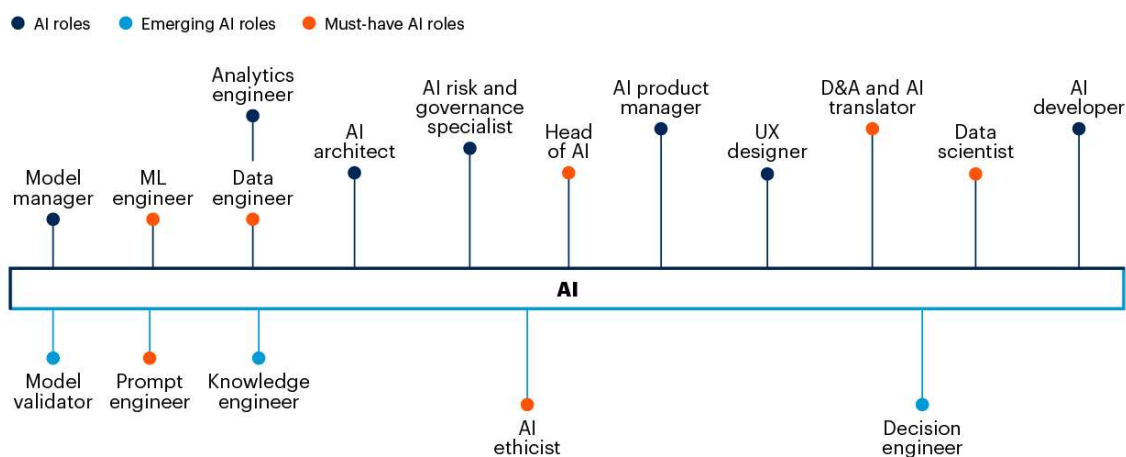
AI roles
Emerging AI roles
Must-have AI roles

Analytics engineer

Model manager

ML engineer

Data engineer

AI architect

AI risk and governance specialist

Head of AI

AI product manager

UX designer

D&A and AI translator

Data scientist

AI developer

AI

Model validator

Prompt engineer

Knowledge engineer

AI ethicist

Decision engineer